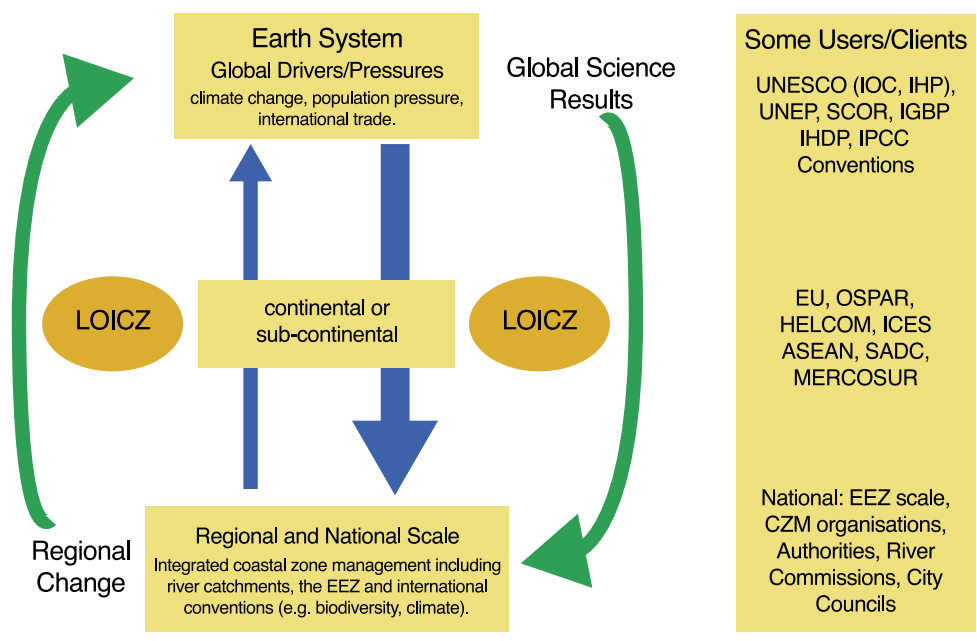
Earth System
Global Drivers/Pressures
climate change, population pressure, international trade.

Global Science Results

Some Users/Clients

UNESCO (IOC, IHP), UNEP, SCOR, IGBP IHDP, IPCC Conventions

LOICZ

continental or sub-continental

LOICZ

EU, OSPAR, HELCOM, ICES ASEAN, SADC, MERCOSUR

National: EEZ scale, CZM organisations, Authorities, River Commissions, City Councils

Regional Change

Regional and National Scale
Integrated coastal zone management including river catchments, the EEZ and international conventions (e.g. biodiversity, climate).